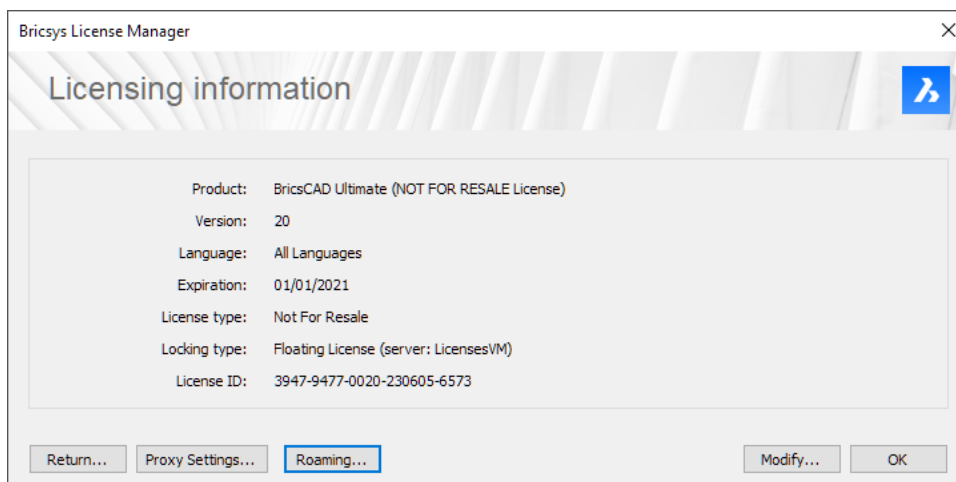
Bricsys License Manager

Licensing information

Product: BricsCAD Ultimate (NOT FOR RESALE License)
Version: 20
Language: All Languages
Expiration: 01/01/2021
License type: Not For Resale
Locking type: Floating License (server: LicensesVM)
License ID: 3947-9477-0020-230605-6573

Return... Proxy Settings... Roaming... Modify... OK